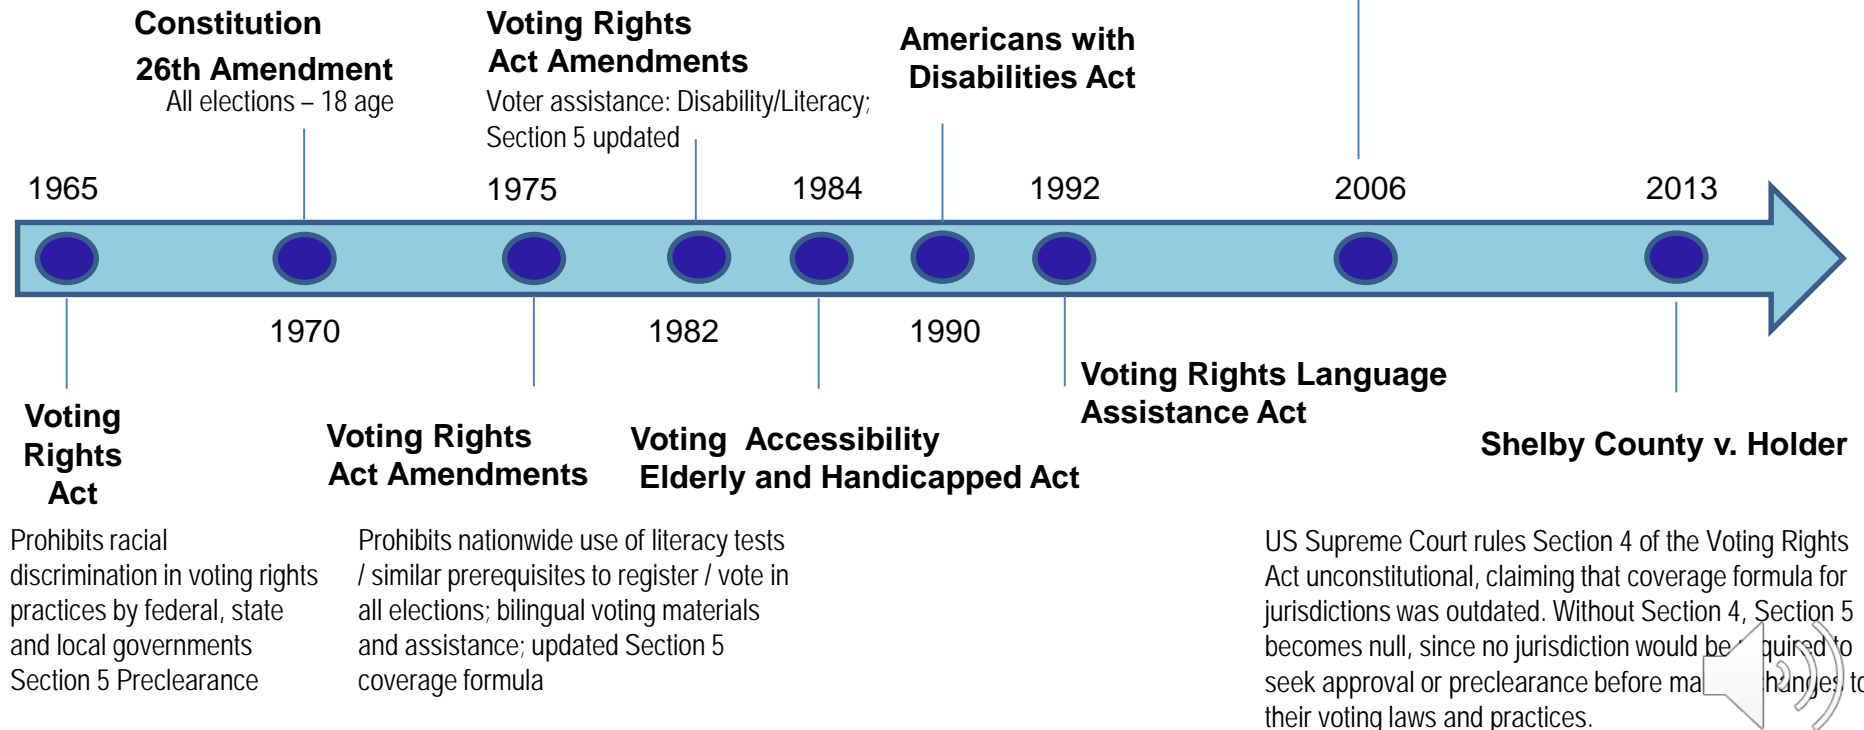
Constitution
26th Amendment
All elections – 18 age

Voting Rights
Act Amendments
Voter assistance: Disability/Literacy; Section 5 updated

Americans with
Disabilities Act

1965

1975

1984

1992

2006

2013

1970

1982

1990

Voting Rights Language
Assistance Act

Voting
Rights
Act

Voting Rights
Act Amendments

Voting Accessibility
Elderly and Handicapped Act

Shelby County v. Holder

Prohibits racial discrimination in voting rights practices by federal, state and local governments
Section 5 Preclearance

Prohibits nationwide use of literacy tests / similar prerequisites to register / vote in all elections; bilingual voting materials and assistance; updated Section 5 coverage formula

US Supreme Court rules Section 4 of the Voting Rights Act unconstitutional, claiming that coverage formula for jurisdictions was outdated. Without Section 4, Section 5 becomes null, since no jurisdiction would be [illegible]quired to seek approval or preclearance before ma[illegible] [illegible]hanges to their voting laws and practices.